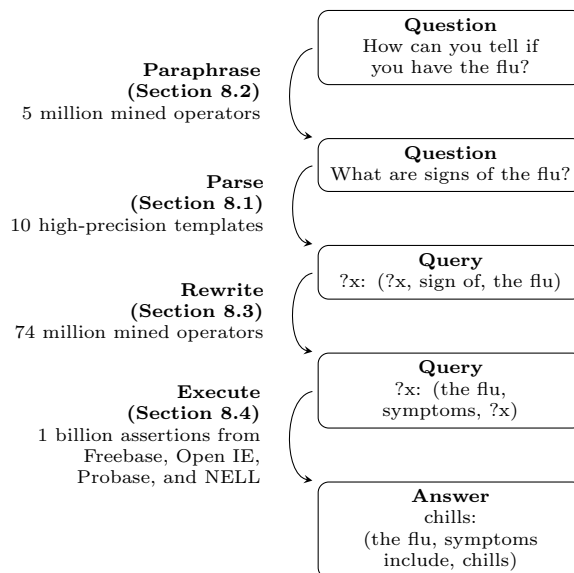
**Question**
How can you tell if you have the flu?

**Paraphrase (Section 8.2)**
5 million mined operators

**Question**
What are signs of the flu?

**Parse (Section 8.1)**
10 high-precision templates

**Query**
?x: (?x, sign of, the flu)

**Rewrite (Section 8.3)**
74 million mined operators

**Query**
?x: (the flu, symptoms, ?x)

**Execute (Section 8.4)**
1 billion assertions from Freebase, Open IE, Probase, and NELL

**Answer**
chills:
(the flu, symptoms include, chills)